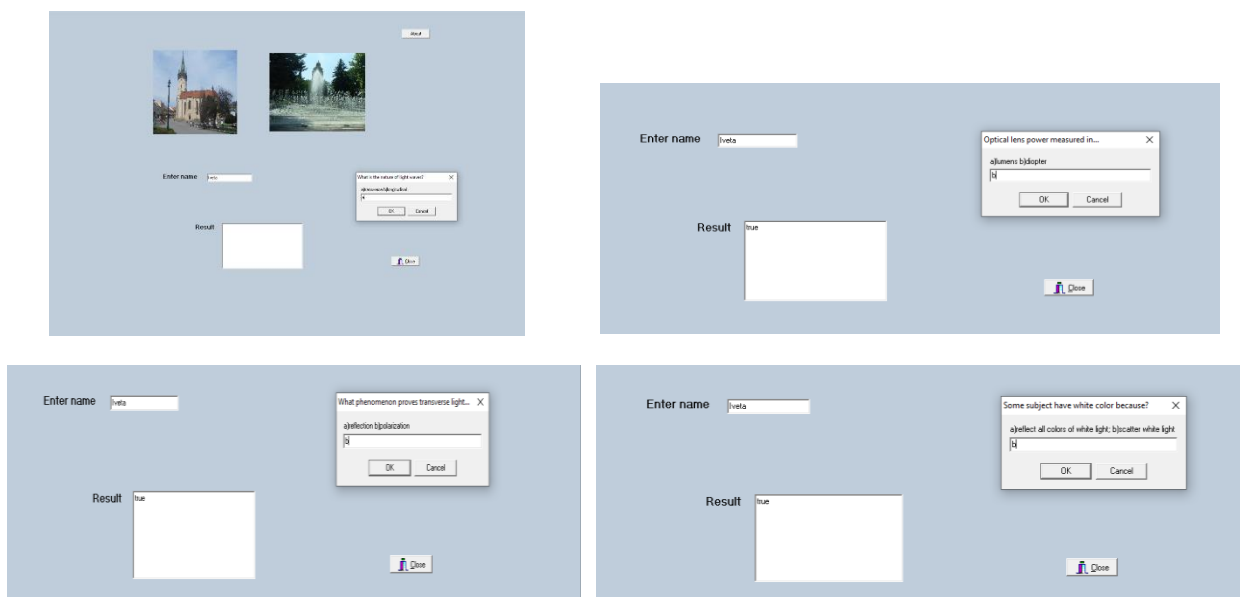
About

Enter name Iveta

What is the nature of light waves?
a)transverse b)longitudinal
a
OK Cancel

Result

Close

Enter name Iveta

Optical lens power measured in...
a)lumens b)diopter
b
OK Cancel

Result true

Close

Enter name Iveta

What phenomenon proves transverse light...
a)reflection b)polarization
b
OK Cancel

Result true

Close

Enter name Iveta

Some subject have white color because?
a)reflect all colors of white light; b)scatter white light
b
OK Cancel

Result true

Close